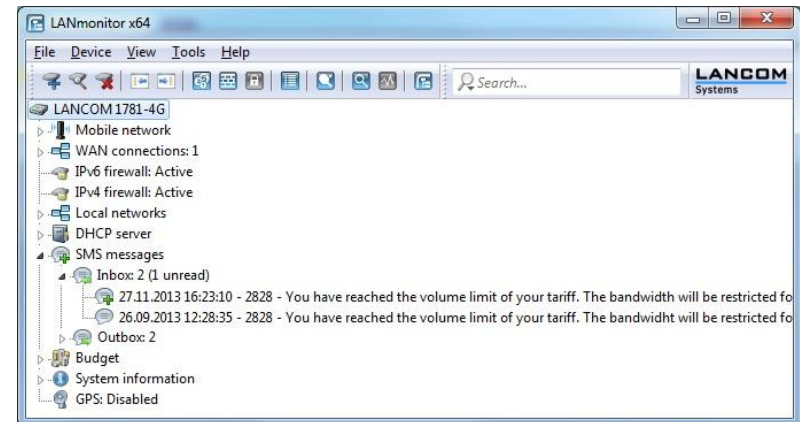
LANmonitor x64

File Device View Tools Help

Search...

LANCOM Systems

LANCOM 1781-4G
Mobile network
WAN connections: 1
IPv6 firewall: Active
IPv4 firewall: Active
Local networks
DHCP server
SMS messages
Inbox: 2 (1 unread)
27.11.2013 16:23:10 - 2828 - You have reached the volume limit of your tariff. The bandwidth will be restricted fo
26.09.2013 12:28:35 - 2828 - You have reached the volume limit of your tariff. The bandwidht will be restricted fo
Outbox: 2
Budget
System information
GPS: Disabled